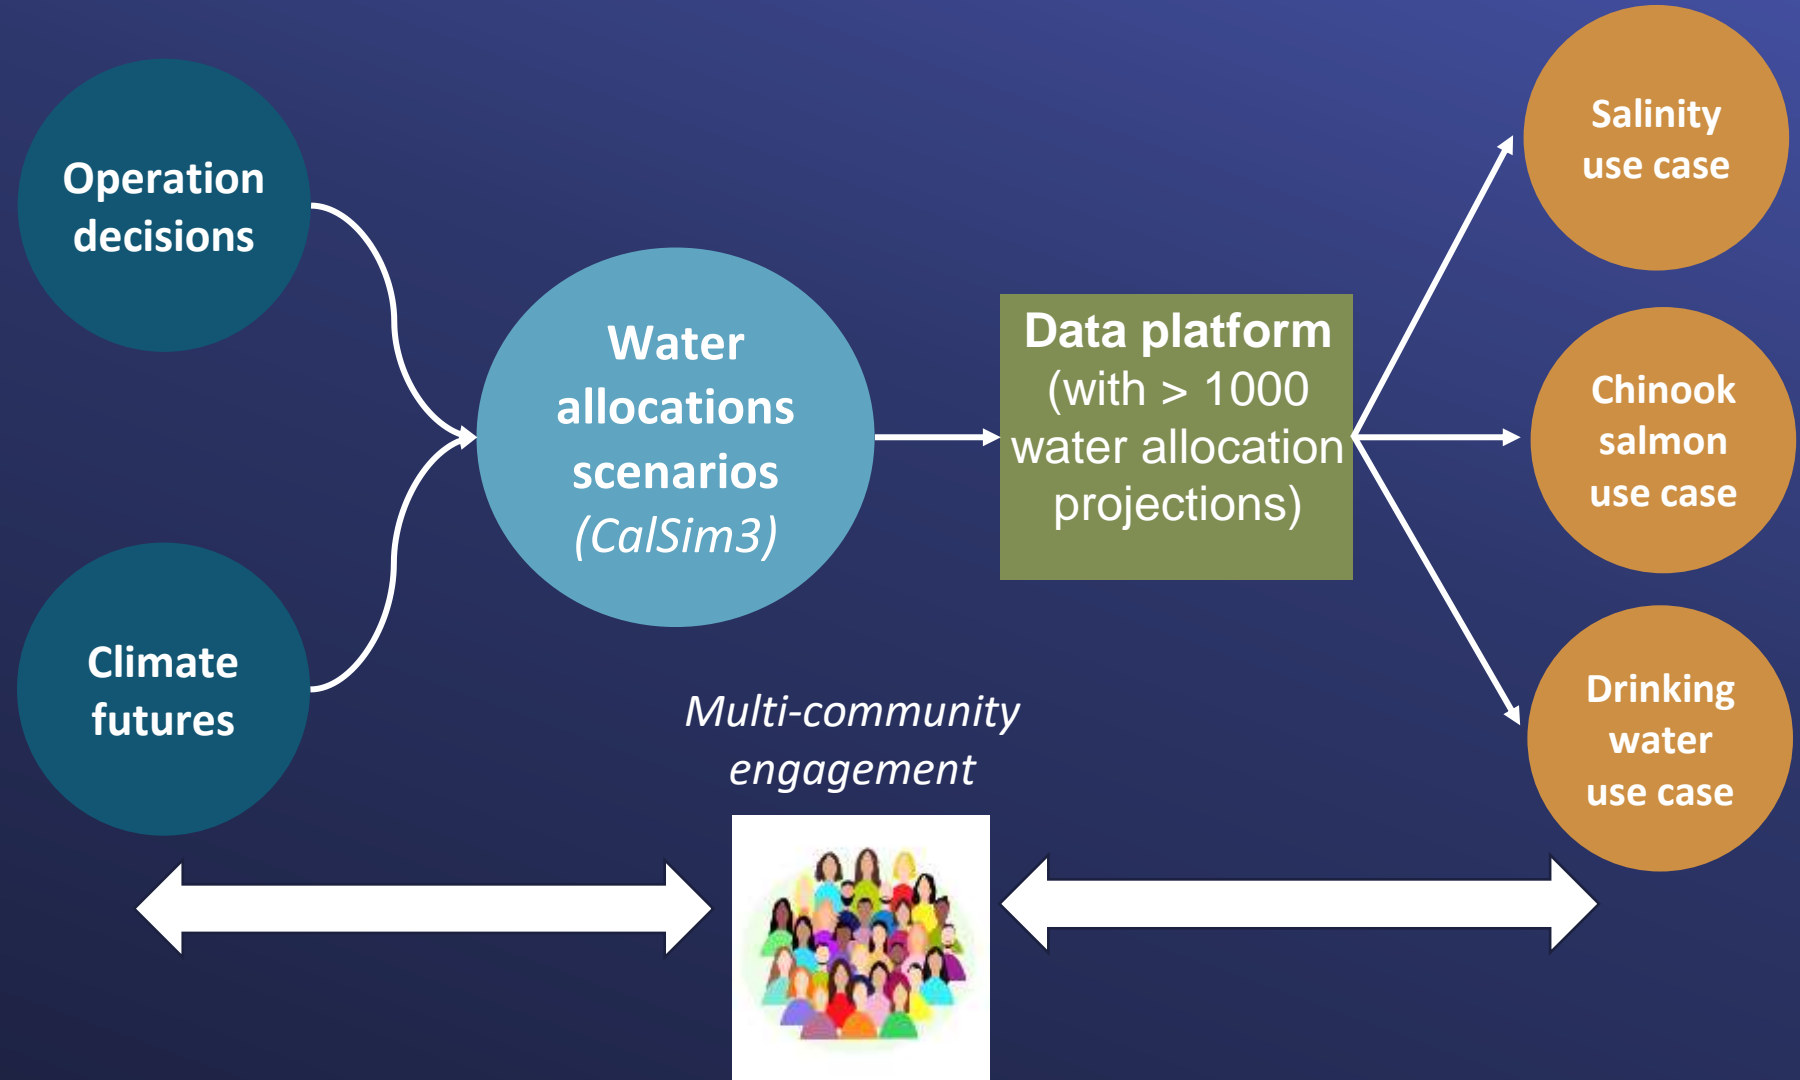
Operation decisions

Climate futures

Water allocations scenarios (CalSim3)

Data platform (with > 1000 water allocation projections)

Salinity use case

Chinook salmon use case

Drinking water use case

Multi-community engagement